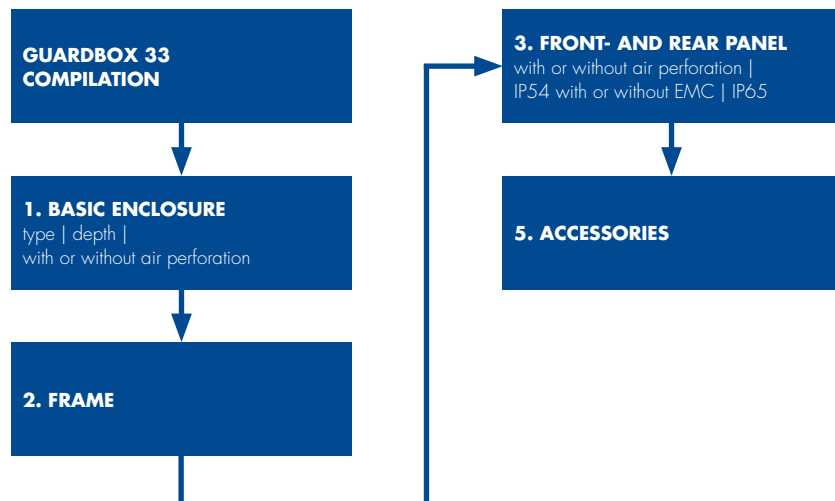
GUARDBOX 33
COMPILATION

1. BASIC ENCLOSURE
type | depth |
with or without air perforation

2. FRAME

3. FRONT- AND REAR PANEL
with or without air perforation |
IP54 with or without EMC | IP65

5. ACCESSORIES